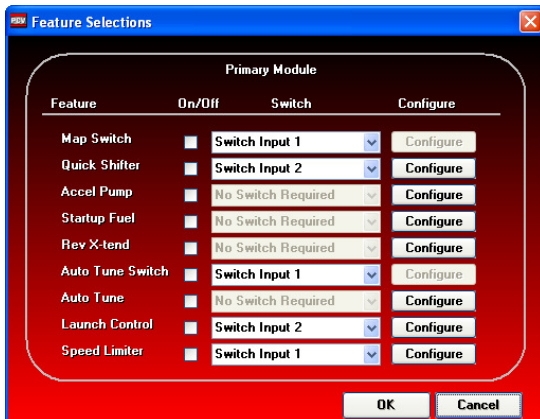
Feature Selections

Primary Module

| Feature | On/Off | Switch | Configure |
|---|---|---|---|
| Map Switch | | Switch Input 1 | Configure |
| Quick Shifter | | Switch Input 2 | Configure |
| Accel Pump | | No Switch Required | Configure |
| Startup Fuel | | No Switch Required | Configure |
| Rev X-tend | | No Switch Required | Configure |
| Auto Tune Switch | | Switch Input 1 | Configure |
| Auto Tune | | No Switch Required | Configure |
| Launch Control | | Switch Input 2 | Configure |
| Speed Limiter | | Switch Input 1 | Configure |

OK Cancel